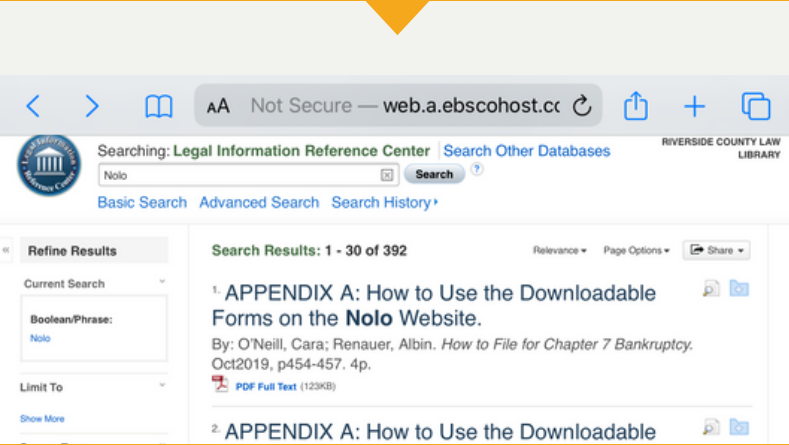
AA Not Secure — web.a.ebscohost.cc

Legal Information Reference Center

Searching: Legal Information Reference Center Search Other Databases

RIVERSIDE COUNTY LAW LIBRARY

Nolo

Search

?

Basic Search Advanced Search Search History ›

«

Refine Results

Current Search

Boolean/Phrase:

Nolo

Limit To

Show More

Search Results: 1 - 30 of 392

Relevance ▾ Page Options ▾ Share ▾

1. APPENDIX A: How to Use the Downloadable Forms on the Nolo Website.

By: O'Neill, Cara; Renauer, Albin. How to File for Chapter 7 Bankruptcy. Oct2019, p454-457. 4p.

PDF Full Text (123KB)

2. APPENDIX A: How to Use the Downloadable